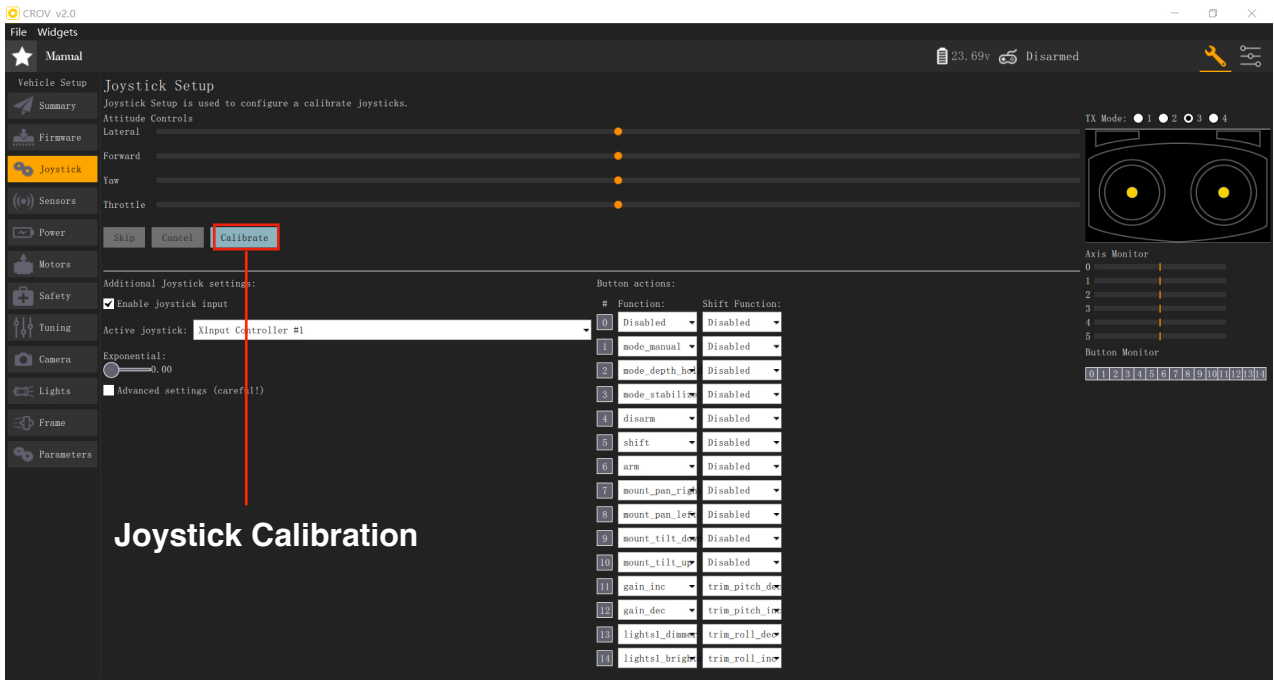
CROV v2.0

File Widgets

Manual

23.69v Disarmed

Vehicle Setup
Summary
Firmware
Joystick
Sensors
Power
Motors
Safety
Tuning
Camera
Lights
Frame
Parameters

Joystick Setup
Joystick Setup is used to configure a calibrate joysticks.
Attitude Controls
Lateral
Forward
Yaw
Throttle

Skip Cancel Calibrate

TX Mode: 1 2 3 4

Axis Monitor
0
1
2
3
4
5
Button Monitor
0 1 2 3 4 5 6 7 8 9 10 11 12 13 14

Additional Joystick settings:
Enable joystick input
Active joystick: XInput Controller #1
Exponential:
0.00
Advanced settings (careful!)

Joystick Calibration

Button actions:

| # | Function: | Shift Function: |
|---|---|---|
| 0 | Disabled | Disabled |
| 1 | mode_manual | Disabled |
| 2 | mode_depth_ho | Disabled |
| 3 | mode_stabiliz | Disabled |
| 4 | disarm | Disabled |
| 5 | shift | Disabled |
| 6 | arm | Disabled |
| 7 | mount_pan_rig | Disabled |
| 8 | mount_pan_lef | Disabled |
| 9 | mount_tilt_do | Disabled |
| 10 | mount_tilt_up | Disabled |
| 11 | gain_inc | trim_pitch_de |
| 12 | gain_dec | trim_pitch_in |
| 13 | lights1_dimme | trim_roll_dec |
| 14 | lights1_brigh | trim_roll_inc |